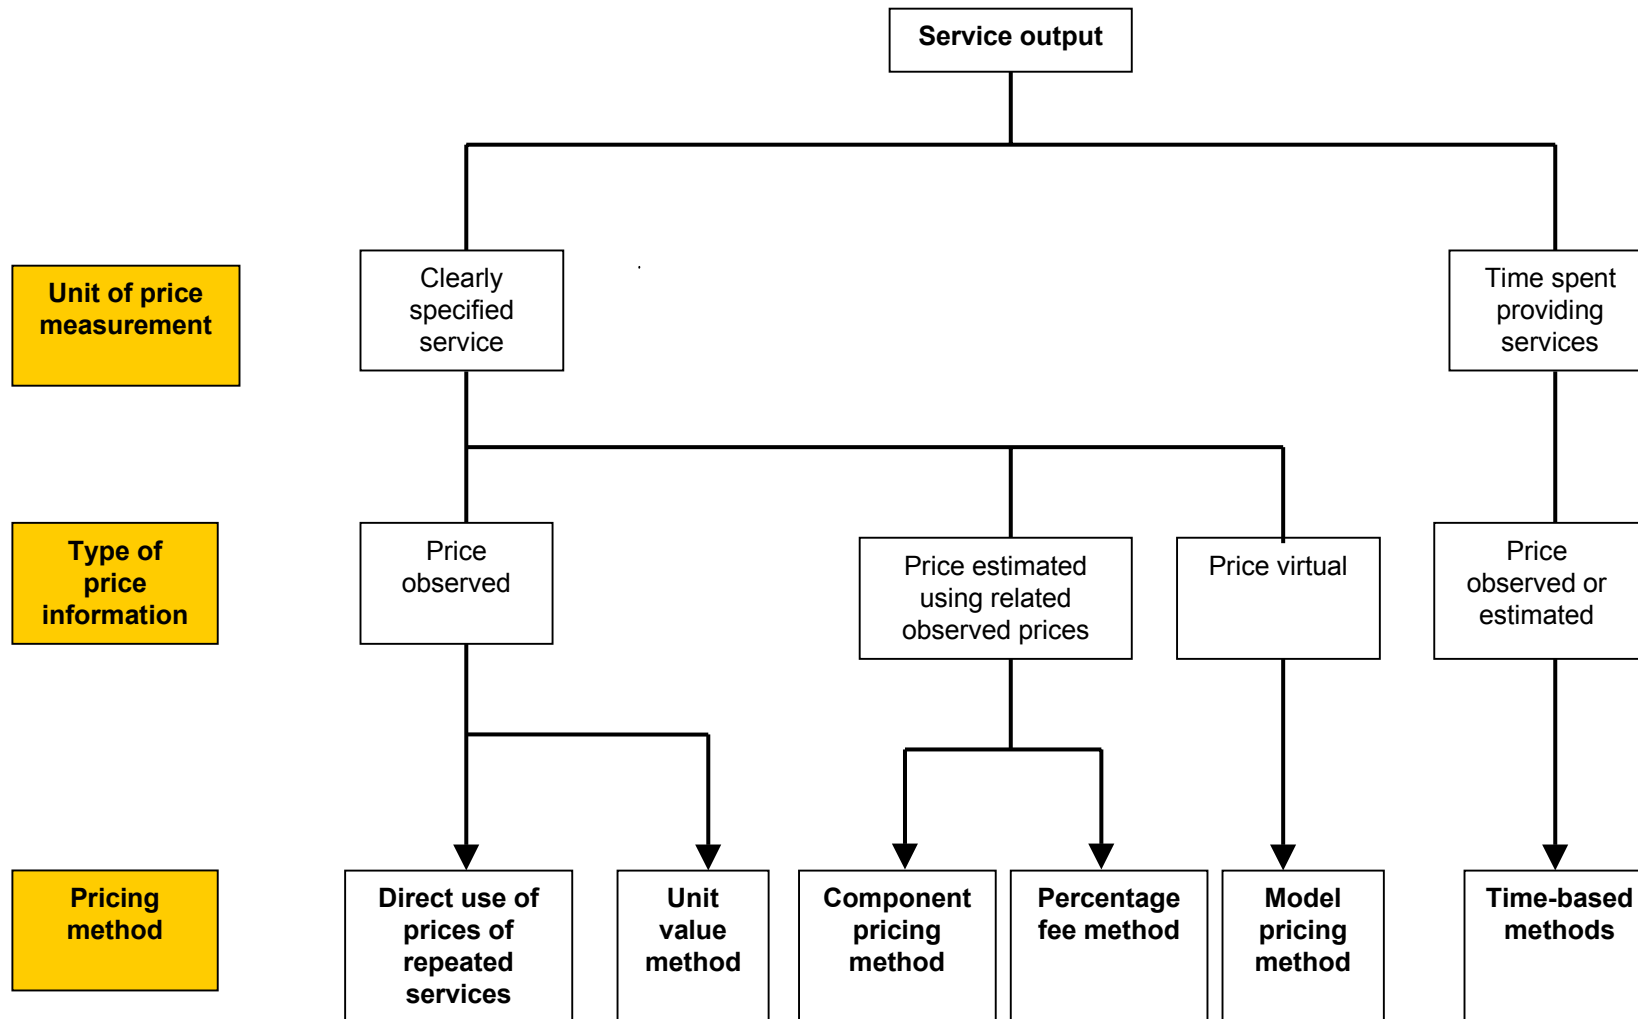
Service output

Unit of price measurement

Clearly specified service

Time spent providing services

Type of price information

Price observed

Price estimated using related observed prices

Price virtual

Price observed or estimated

Pricing method

Direct use of prices of repeated services

Unit value method

Component pricing method

Percentage fee method

Model pricing method

Time-based methods